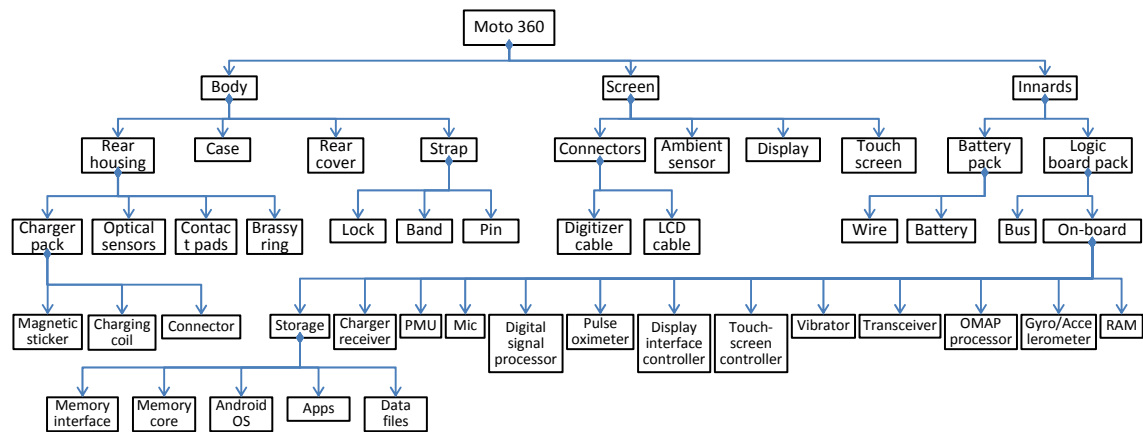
Moto 360

Body

Screen

Innards

Rear housing

Case

Rear cover

Strap

Connectors

Ambient sensor

Display

Touch screen

Battery pack

Logic board pack

Charger pack

Optical sensors

Contac t pads

Brassy ring

Lock

Band

Pin

Digitizer cable

LCD cable

Wire

Battery

Bus

On-board

Magnetic sticker

Charging coil

Connector

Storage

Charger receiver

PMU

Mic

Digital signal processor

Pulse oximeter

Display interface controller

Touch-screen controller

Vibrator

Transceiver

OMAP processor

Gyro/Accelerometer

RAM

Memory interface

Memory core

Android OS

Apps

Data files